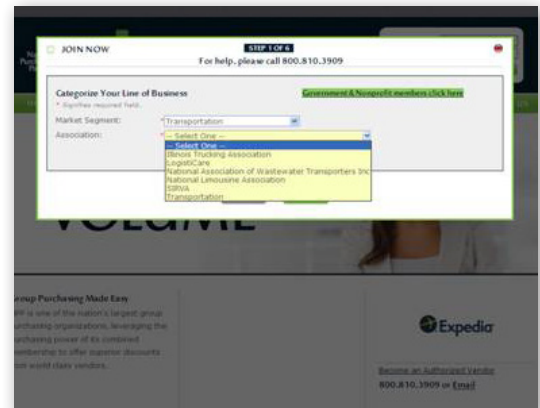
JOIN NOW

STEP 1 OF 6

For help, please call 800.810.3909

Categorize Your Line of Business

* Signifies required field.

Government & Nonprofit members click here

Market Segment: *Transportation

Association: * -- Select One --

-- Select One --
Illinois Trucking Association
LogistiCare
National Association of Wastewater Transporters Inc
National Limousine Association
SIRVA
Transportation

VOLUME

roup Purchasing Made Easy

PP is one of the nation's largest group purchasing organizations, leveraging the purchasing power of its combined membership to offer superior discounts from world class vendors.

Expedia

Become an Authorized Vendor

800.810.3909 or Email